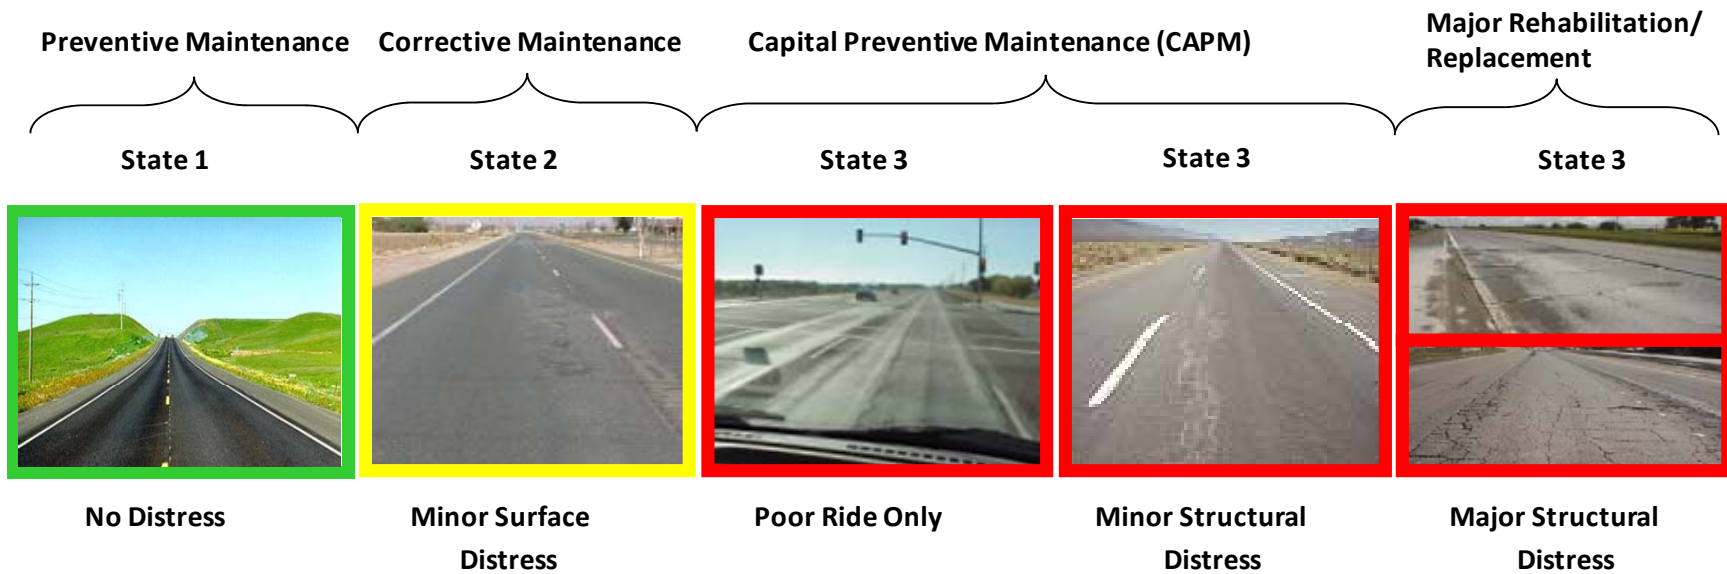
Preventive Maintenance

Corrective Maintenance

Capital Preventive Maintenance (CAPM)

Major Rehabilitation/ Replacement

State 1

State 2

State 3

State 3

State 3

No Distress

Minor Surface Distress

Poor Ride Only

Minor Structural Distress

Major Structural Distress